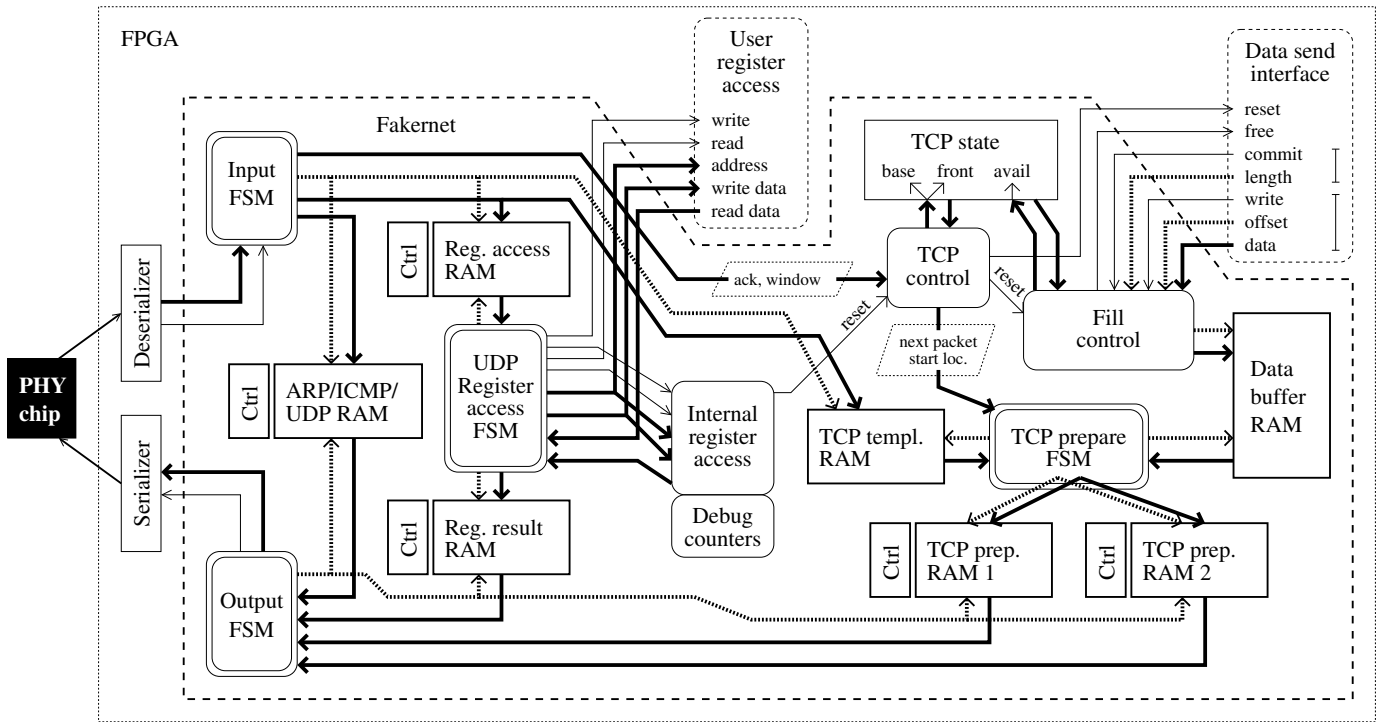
FPGA

User register access
write
read
address
write data
read data

Data send interface
reset
free
commit
length
write
offset
data

Fakernet

Input FSM

TCP state
base
front
avail

Ctrl
Reg. access RAM

ack, window

TCP control

reset

Fill control

Deserializer

PHY chip

Ctrl
ARP/ICMP/ UDP RAM

UDP Register access FSM

reset

Internal register access

next packet start loc.

Data buffer RAM

Serializer

TCP templ. RAM

TCP prepare FSM

Ctrl
Reg. result RAM

Debug counters

Ctrl
TCP prep. RAM 1

Ctrl
TCP prep. RAM 2

Output FSM